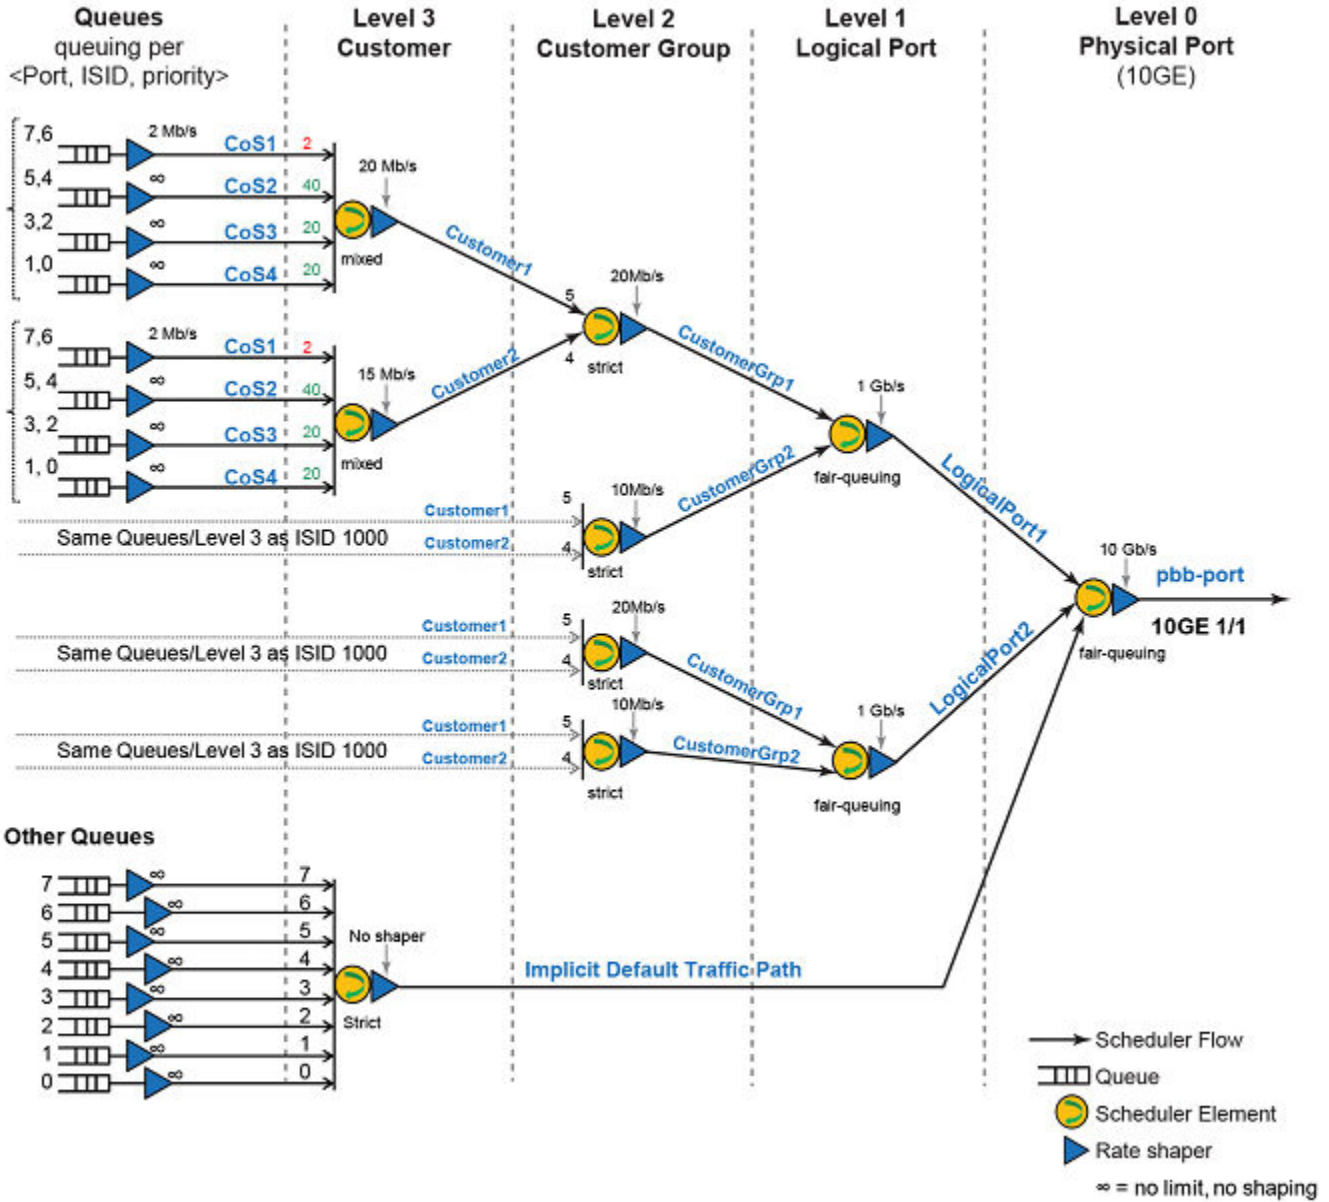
Queues
queuing per
<Port, ISID, priority>

Level 3
Customer

Level 2
Customer Group

Level 1
Logical Port

Level 0
Physical Port
(10GE)

7,6 2 Mb/s CoS1 2
5,4 ∞ CoS2 40
3,2 ∞ CoS3 20
1,0 ∞ CoS4 20
20 Mb/s
mixed
Customer1

7,6 2 Mb/s CoS1 2
5, 4 ∞ CoS2 40
3, 2 ∞ CoS3 20
1, 0 ∞ CoS4 20
15 Mb/s
mixed
Customer2

5
20Mb/s
4
strict
CustomerGrp1

1 Gb/s
fair-queuing
LogicalPort1

Customer1
Same Queues/Level 3 as ISID 1000
Customer2
5
10Mb/s
4
strict
CustomerGrp2

10 Gb/s
pbb-port
10GE 1/1
fair-queuing

Customer1
Same Queues/Level 3 as ISID 1000
Customer2
5
20Mb/s
4
strict
CustomerGrp1

Customer1
Same Queues/Level 3 as ISID 1000
Customer2
5
10Mb/s
4
strict
CustomerGrp2

1 Gb/s
fair-queuing
LogicalPort2

Other Queues
7 ∞ 7
6 ∞ 6
5 ∞ 5
4 ∞ 4
3 ∞ 3
2 ∞ 2
1 ∞ 1
0 ∞ 0
No shaper
Strict
Implicit Default Traffic Path

Scheduler Flow
Queue
Scheduler Element
Rate shaper
∞ = no limit, no shaping